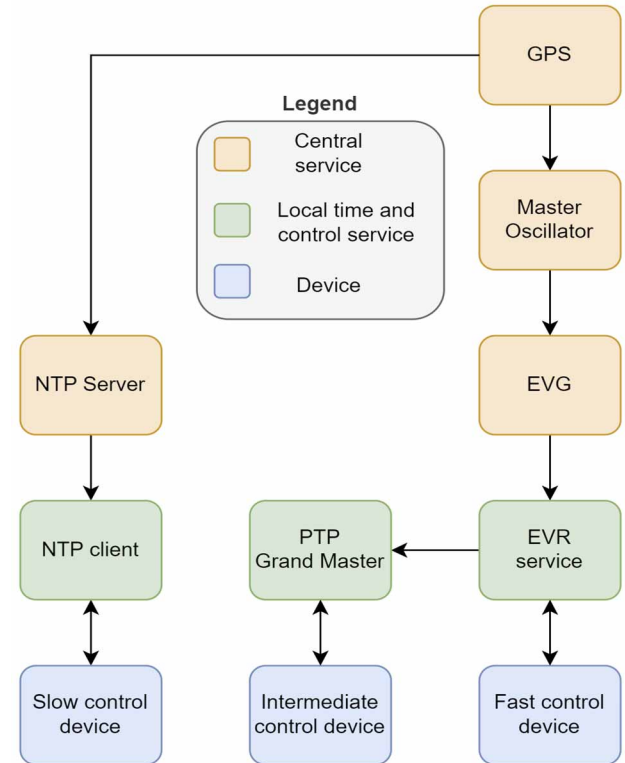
GPS

Legend

Central service

Local time and control service

Device

Master Oscillator

NTP Server

EVG

NTP client

PTP Grand Master

EVR service

Slow control device

Intermediate control device

Fast control device